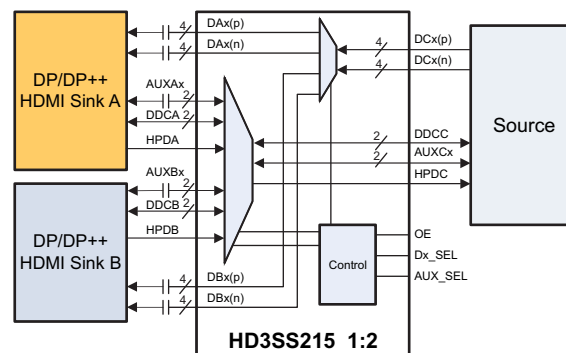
DP/DP++
HDMI Sink A

4
DAx(p)
4
DAx(n)

AUXAx
2
DDCA
2
HPDA

AUXBx
2
DDCB
2
HPDB

DP/DP++
HDMI Sink B

4
DBx(p)
4
DBx(n)

4
DCx(p)
4
DCx(n)

2
DDCC
2
AUXCx
HPDC

Source

Control

OE
Dx_SEL
AUX_SEL

HD3SS215 1:2